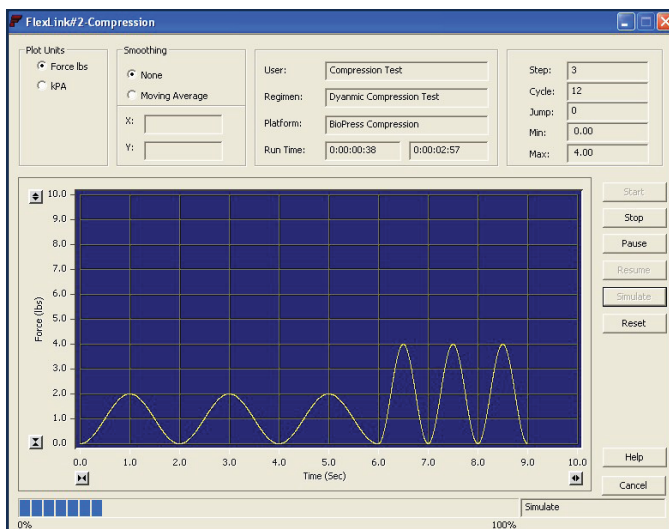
FlexLink#2-Compression

Plot Units
Force lbs
kPA

Smoothing
None
Moving Average
X:
Y:

User: Compression Test
Regimen: Dyanmic Compression Test
Platform: BioPress Compression
Run Time: 0:00:00:38 0:00:02:57

Step: 3
Cycle: 12
Jump: 0
Min: 0.00
Max: 4.00

10.0
9.0
8.0
7.0
6.0
5.0
4.0
3.0
2.0
1.0
0.0
Force (lbs)
0.0 1.0 2.0 3.0 4.0 5.0 6.0 7.0 8.0 9.0 10.0
Time (Sec)

Start
Stop
Pause
Resume
Simulate
Reset
Help
Cancel

Simulate
0%
100%